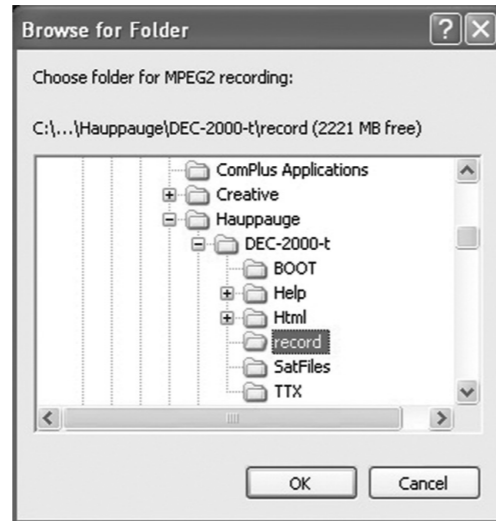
Browse for Folder

Choose folder for MPEG2 recording:

C:\...\Hauppauge\DEC-2000-t\record (2221 MB free)

ComPlus Applications
Creative
Hauppauge
DEC-2000-t
BOOT
Help
Html
record
SatFiles
TTX

OK
Cancel